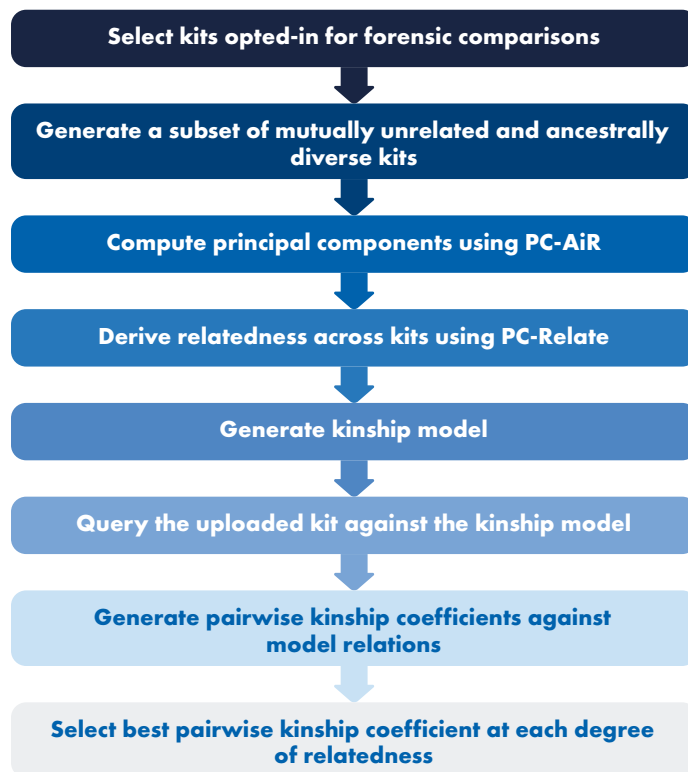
Select kits opted-in for forensic comparisons

Generate a subset of mutually unrelated and ancestrally diverse kits

Compute principal components using PC-AiR

Derive relatedness across kits using PC-Relate

Generate kinship model

Query the uploaded kit against the kinship model

Generate pairwise kinship coefficients against model relations

Select best pairwise kinship coefficient at each degree of relatedness